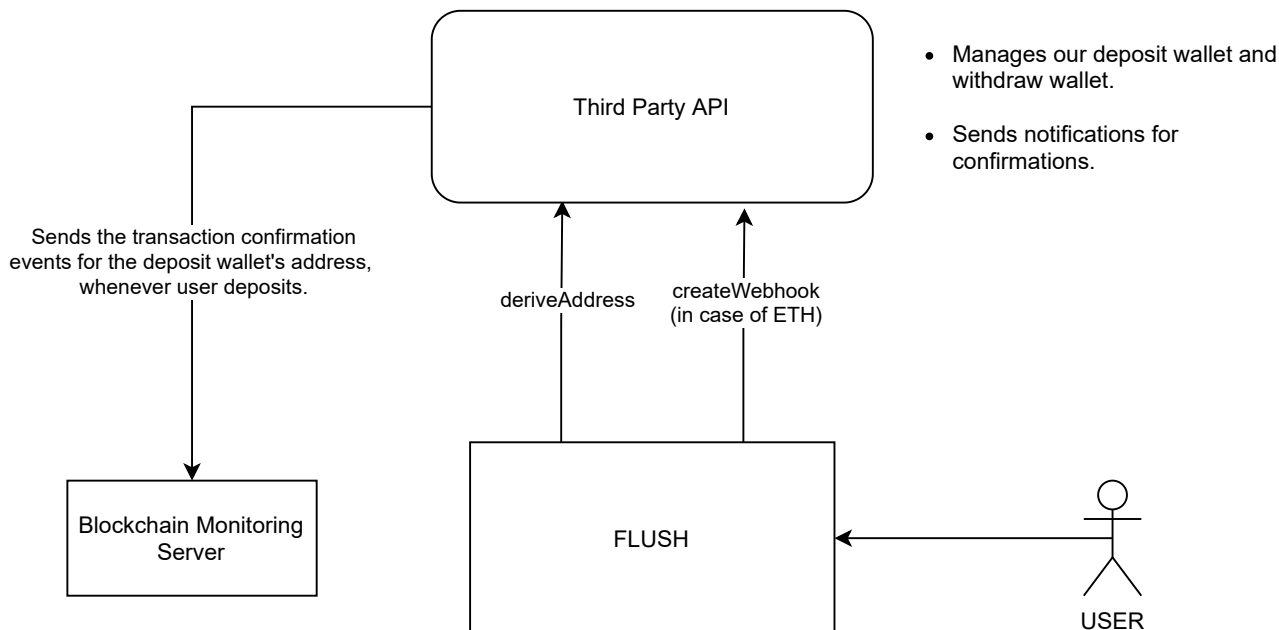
Third Party API

- Manages our deposit wallet and withdraw wallet.
- Sends notifications for confirmations.

Sends the transaction confirmation events for the deposit wallet's address, whenever user deposits.

deriveAddress

createWebhook (in case of ETH)

Blockchain Monitoring Server

FLUSH

USER